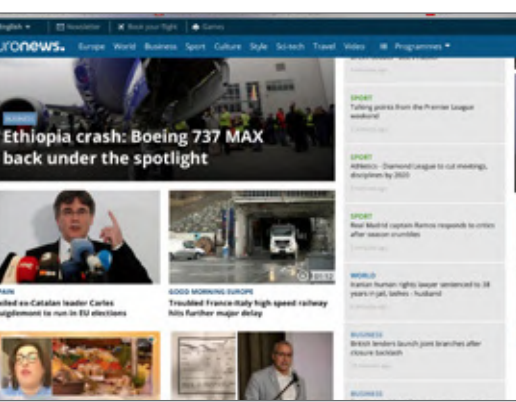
English ▾ | Newsletter | Book your flight | Games

uronews. Europe World Business Sport Culture Style Sci-tech Travel Video Programmes ▾

BUSINESS
Ethiopia crash: Boeing 737 MAX back under the spotlight

SPORT
Talking points from the Premier League weekend

SPORT
Athletics - Diamond League to cut meetings, disciplines by 2020

SPORT
Real Madrid captain Ramos responds to critics after season crumbles

WORLD
Iranian human rights lawyer sentenced to 38 years in jail, lashes - husband

BUSINESS
British lenders launch joint branches after closure backlash

BUSINESS

PAIN
iled ex-Catalan leader Carles uigdemont to run in EU elections

GOOD MORNING EUROPE
Troubled France-Italy high speed railway hits further major delay

01:52